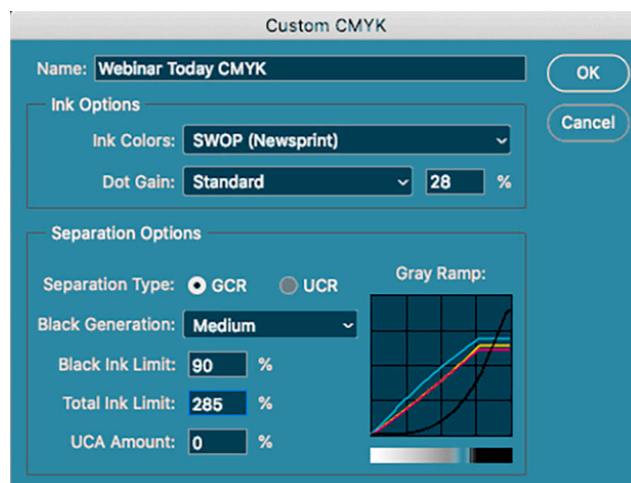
Custom CMYK

Name: Webinar Today CMYK

OK

Cancel

Ink Options

Ink Colors: SWOP (Newsprint)

Dot Gain: Standard 28 %

Separation Options

Separation Type: GCR UCR

Gray Ramp:

Black Generation: Medium

Black Ink Limit: 90 %

Total Ink Limit: 285 %

UCA Amount: 0 %